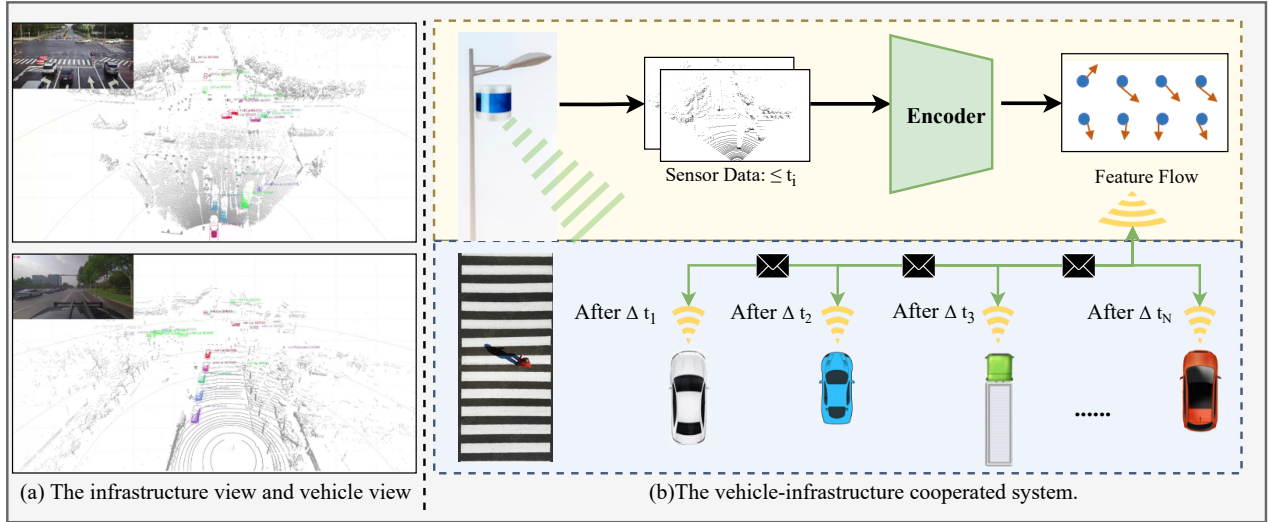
Sensor Data: $\leq t_i$

Encoder

Feature Flow

After $\Delta t_1$

After $\Delta t_2$

After $\Delta t_3$

......

After $\Delta t_N$

(a) The infrastructure view and vehicle view

(b)The vehicle-infrastructure cooperated system.